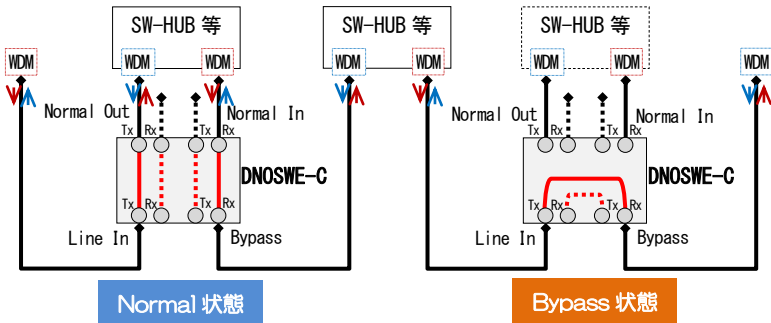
SW-HUB 等

WDM

WDM

WDM

Normal Out

Normal In

Tx Rx

Tx Rx

DNOSWE-C

Tx Rx

Tx Rx

Line In

Bypass

Normal 状態

SW-HUB 等

WDM

WDM

SW-HUB 等

WDM

WDM

WDM

Normal Out

Normal In

Tx Rx

Tx Rx

DNOSWE-C

Tx Rx

Tx Rx

Line In

Bypass

Bypass 状態